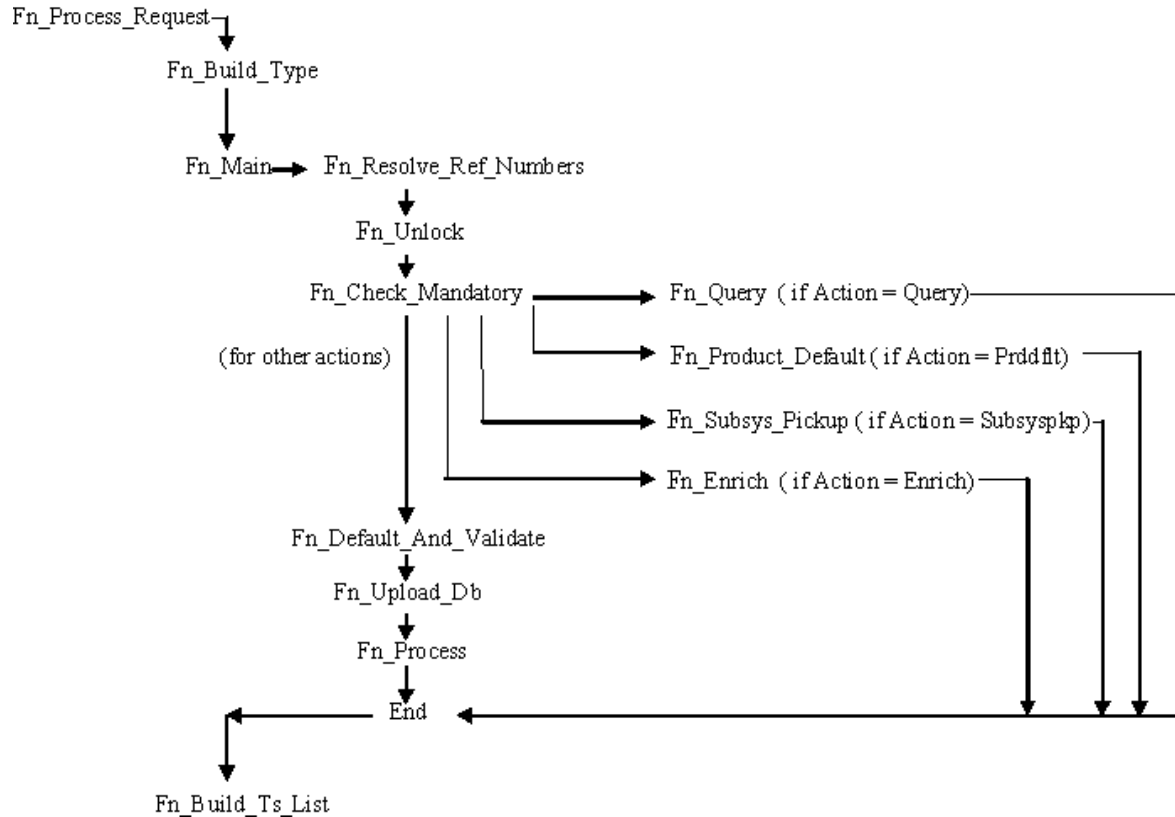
Fn_Process_Request

Fn_Build_Type

Fn_Main

Fn_Resolve_Ref_Numbers

Fn_Unlock

Fn_Check_Mandatory

Fn_Query (if Action = Query)

Fn_Product_Default (if Action = Prddflt)

(for other actions)

Fn_Subsys_Pickup (if Action = Subsyspkp)

Fn_Enrich (if Action = Enrich)

Fn_Default_And_Validate

Fn_Upload_Db

Fn_Process

End

Fn_Build_Ts_List